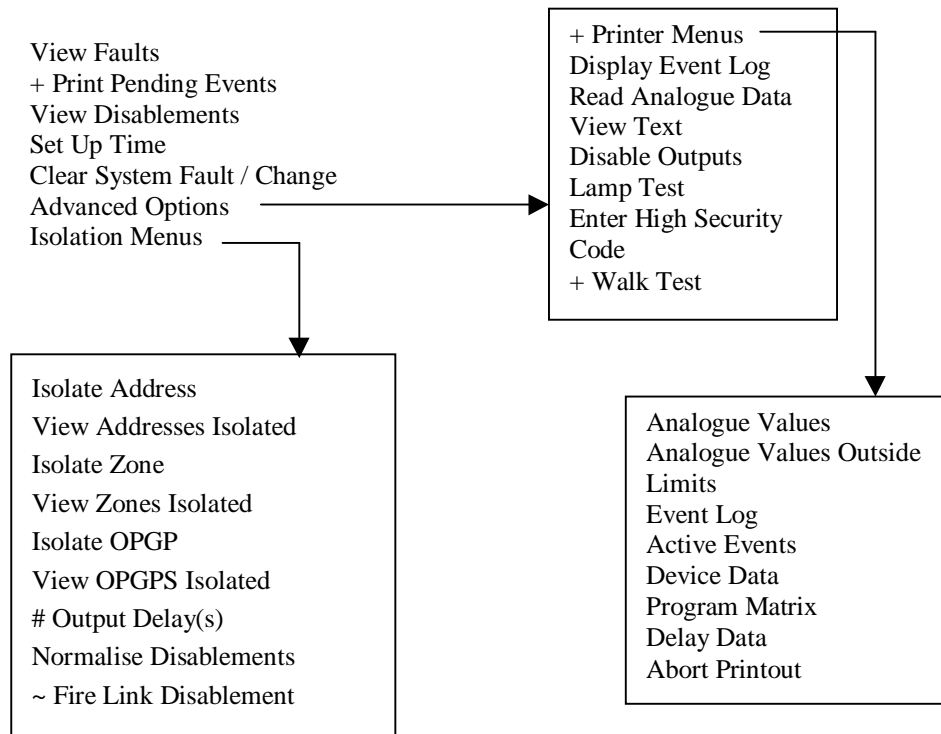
View Faults
+ Print Pending Events
View Disablements
Set Up Time
Clear System Fault / Change
Advanced Options
Isolation Menus

+ Printer Menus
Display Event Log
Read Analogue Data
View Text
Disable Outputs
Lamp Test
Enter High Security Code
+ Walk Test

Isolate Address
View Addresses Isolated
Isolate Zone
View Zones Isolated
Isolate OPGP
View OPGPS Isolated
# Output Delay(s)
Normalise Disablements
~ Fire Link Disablement

Analogue Values
Analogue Values Outside Limits
Event Log
Active Events
Device Data
Program Matrix
Delay Data
Abort Printout